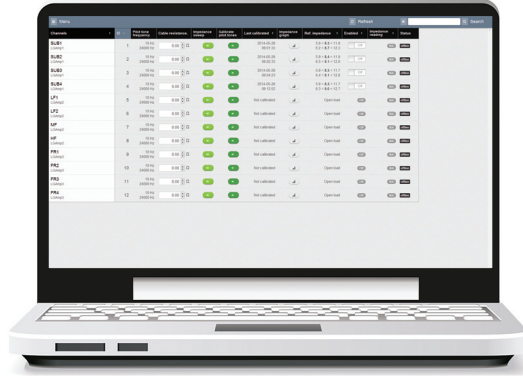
Menu

Refresh

Search

| Channels | ID | Pilot tone frequency | Cable resistance | Impedance setup | Calibrate pilot tones | Last calibrated | Impedance graph | Ref. impedance | Enabled | Impedance reading | Status |
|---|---|---|---|---|---|---|---|---|---|---|---|
| SUB1 | 1 | 10 Hz 20000 Hz | 0.00 Ω | | | 2014.05.28 08:03:32 | | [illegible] | | | |
| SUB2 | 2 | 10 Hz 20000 Hz | 0.00 Ω | | | 2014.05.28 08:03:32 | | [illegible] | | | |
| SUB3 | 3 | 10 Hz 20000 Hz | 0.00 Ω | | | 2014.05.28 08:03:32 | | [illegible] | | | |
| SUB4 | 4 | 10 Hz 20000 Hz | 0.00 Ω | | | 2014.05.28 08:03:32 | | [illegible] | | | |
| LF1 | 5 | 10 Hz 20000 Hz | 0.00 Ω | | | Not calibrated | | Open load | | | |
| LF2 | 6 | 10 Hz 20000 Hz | 0.00 Ω | | | Not calibrated | | Open load | | | |
| MF | 7 | 10 Hz 20000 Hz | 0.00 Ω | | | Not calibrated | | Open load | | | |
| HF | 8 | 10 Hz 20000 Hz | 0.00 Ω | | | Not calibrated | | Open load | | | |
| FR1 | 9 | 10 Hz 20000 Hz | 0.00 Ω | | | Not calibrated | | Open load | | | |
| FR2 | 10 | 10 Hz 20000 Hz | 0.00 Ω | | | Not calibrated | | Open load | | | |
| FR3 | 11 | 10 Hz 20000 Hz | 0.00 Ω | | | Not calibrated | | Open load | | | |
| FR4 | 12 | 10 Hz 20000 Hz | 0.00 Ω | | | Not calibrated | | Open load | | | |